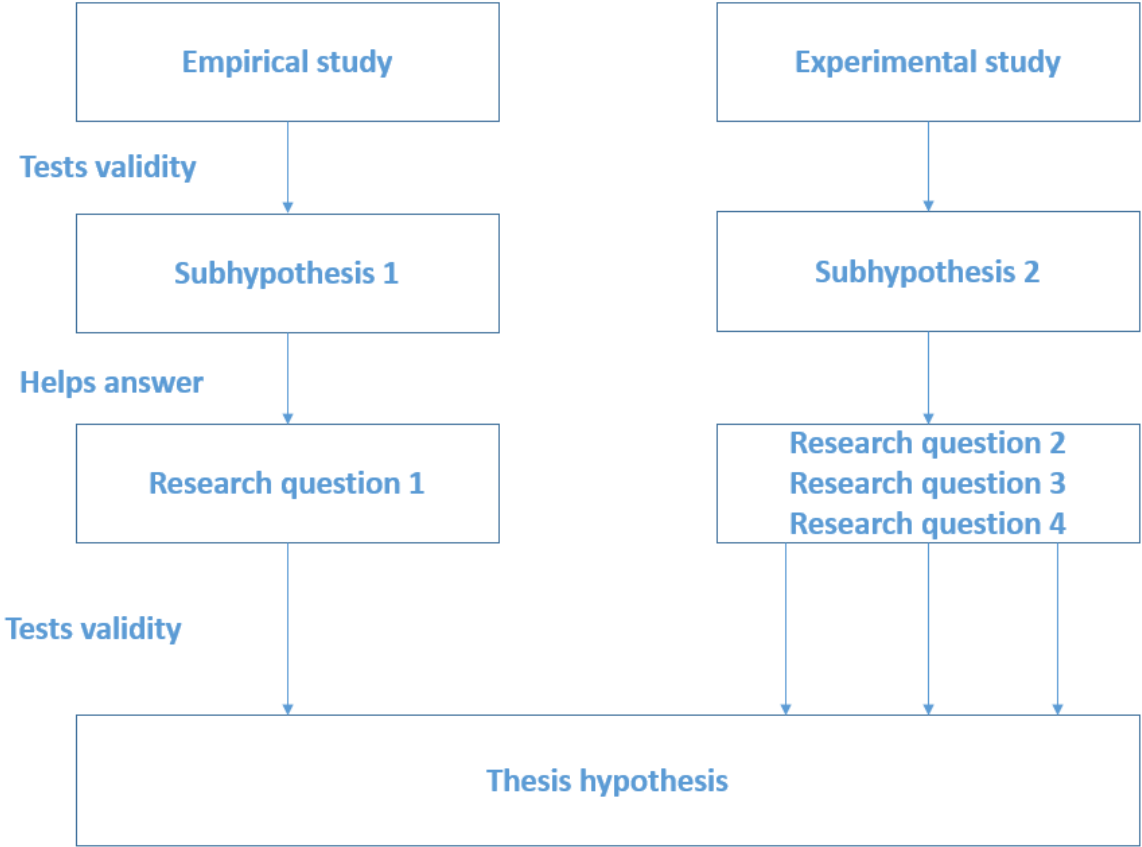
Empirical study

Experimental study

Tests validity

Subhypothesis 1

Subhypothesis 2

Helps answer

Research question 1

Research question 2
Research question 3
Research question 4

Tests validity

Thesis hypothesis